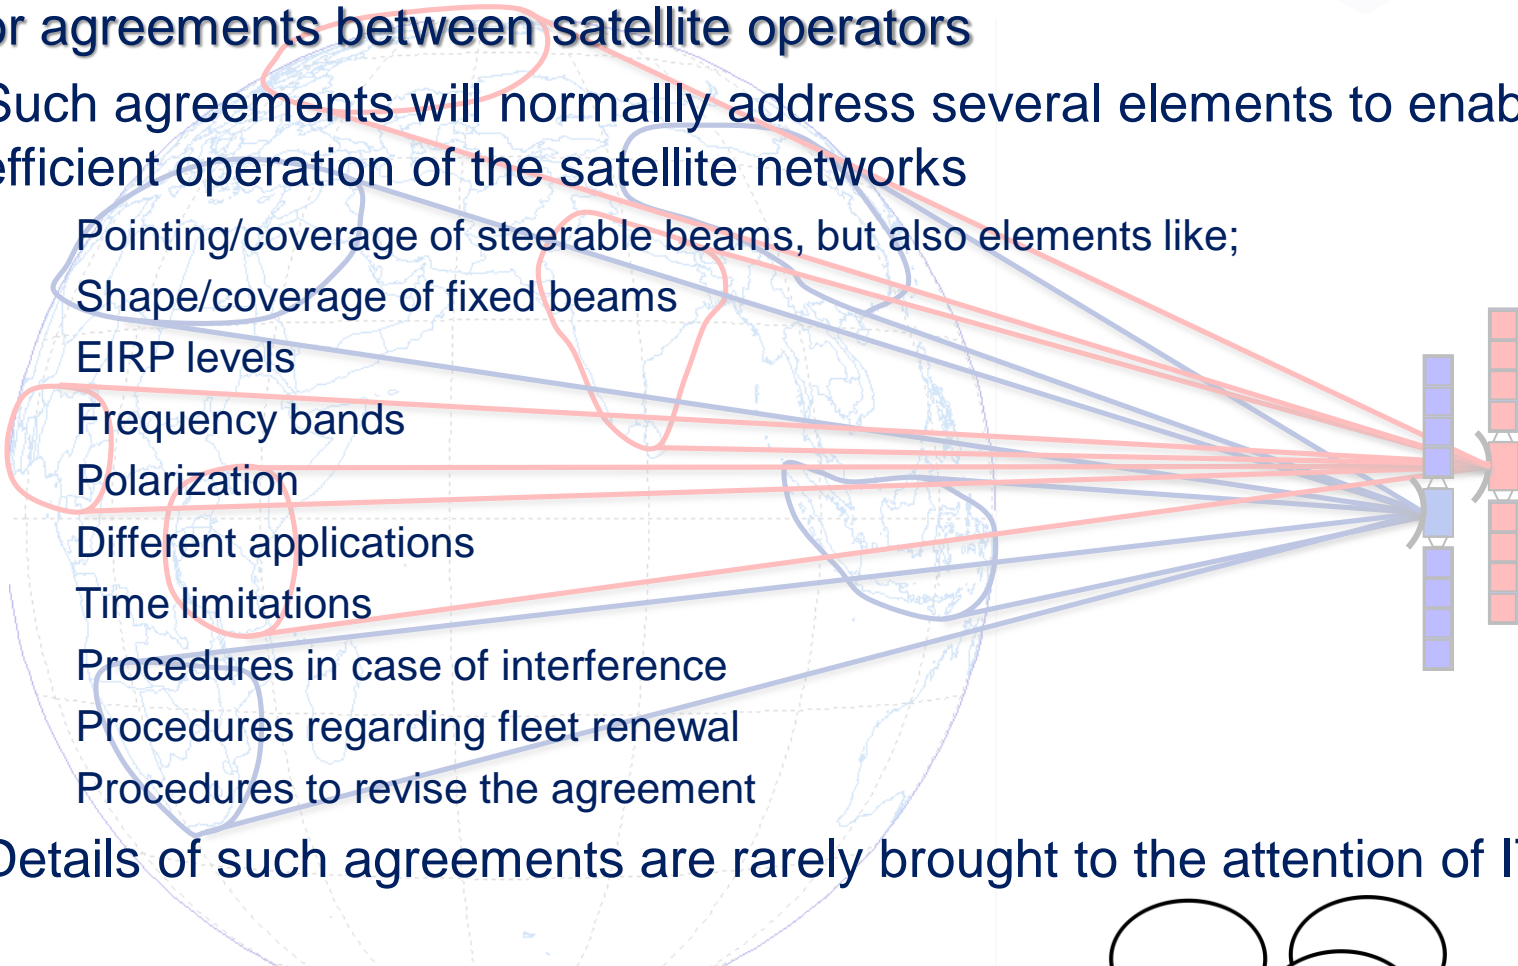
or agreements between satellite operators

Such agreements will normallly address several elements to enab efficient operation of the satellite networks

Pointing/coverage of steerable beams, but also elements like;
Shape/coverage of fixed beams
EIRP levels
Frequency bands
Polarization
Different applications
Time limitations
Procedures in case of interference
Procedures regarding fleet renewal
Procedures to revise the agreement

Details of such agreements are rarely brought to the attention of I